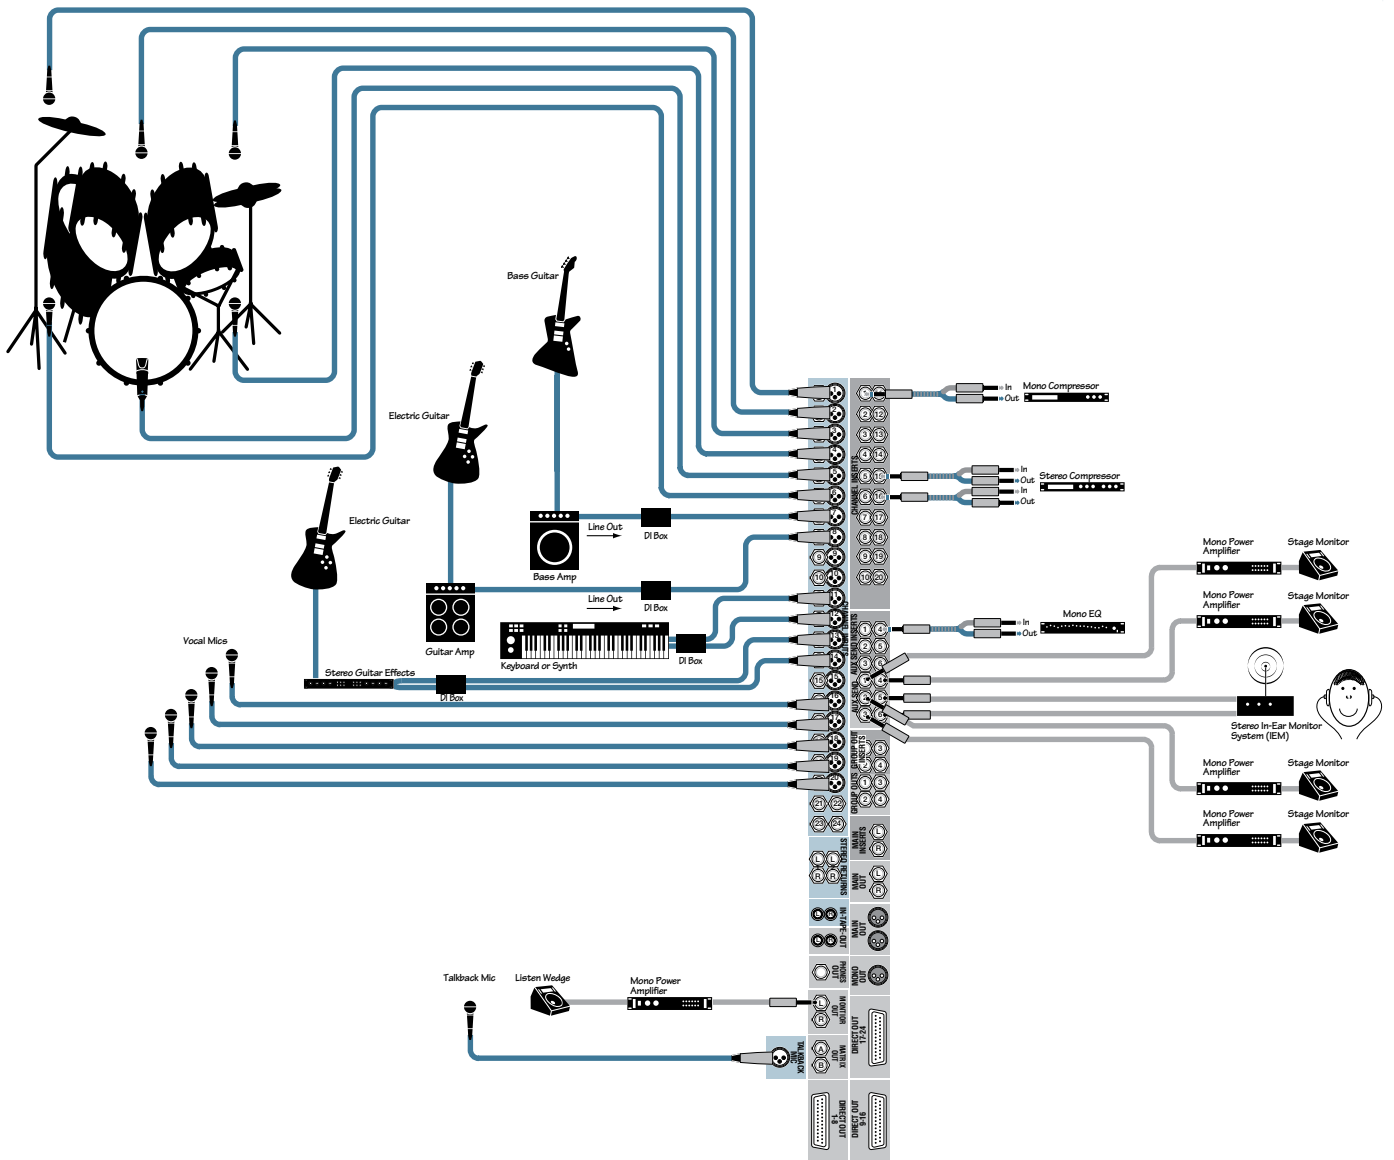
Base Guitar

Electric Guitar

Electric Guitar

Vocal Mics

Line Out

DI Box

Bass Amp

Line Out

DI Box

Guitar Amp

Keyboard or Synth

DI Box

Stereo Guitar Effects

DI Box

In

Out

Mono Compressor

In

Out

In

Out

Stereo Compressor

Mono Power Amplifier

Stage Monitor

Mono Power Amplifier

Stage Monitor

In

Out

Mono EQ

Stereo In-Ear Monitor System (IEM)

Mono Power Amplifier

Stage Monitor

Mono Power Amplifier

Stage Monitor

Talkback Mic

Listen Wedge

Mono Power Amplifier

CHANNEL INSERTS

CHANNEL INPUTS

AUX SENDS

GROUP INSERTS

GROUP OUTS

MAIN INSERTS

STEREO RETURNS

MAIN OUT

MAIN OUT

PHONES OUT

MONO OUT

MONITOR OUT

MATRIX OUT

TALKBACK MIC

DIRECT OUT 17-24

DIRECT OUT 1-8

DIRECT OUT 9-16

L

R

A

B